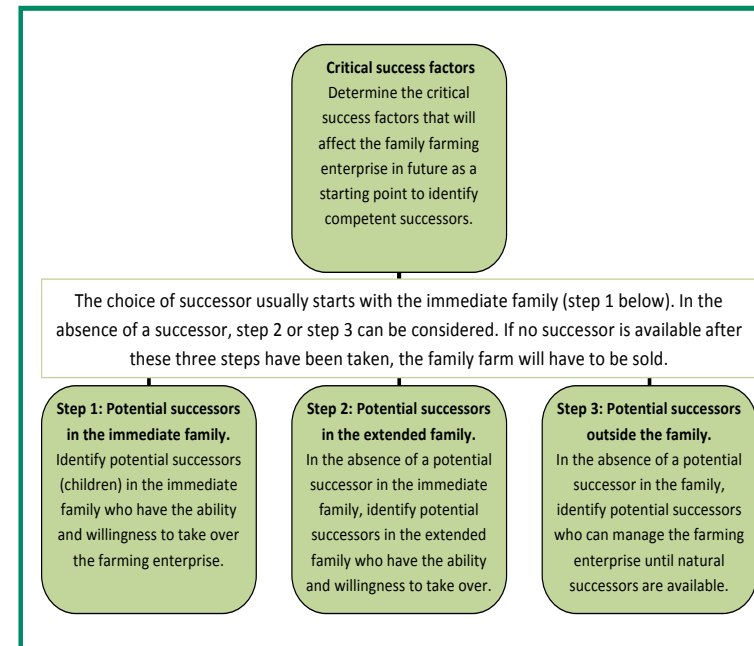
**Critical success factors**
Determine the critical success factors that will affect the family farming enterprise in future as a starting point to identify competent successors.

The choice of successor usually starts with the immediate family (step 1 below). In the absence of a successor, step 2 or step 3 can be considered. If no successor is available after these three steps have been taken, the family farm will have to be sold.

**Step 1: Potential successors in the immediate family.**
Identify potential successors (children) in the immediate family who have the ability and willingness to take over the farming enterprise.

**Step 2: Potential successors in the extended family.**
In the absence of a potential successor in the immediate family, identify potential successors in the extended family who have the ability and willingness to take over.

**Step 3: Potential successors outside the family.**
In the absence of a potential successor in the family, identify potential successors who can manage the farming enterprise until natural successors are available.